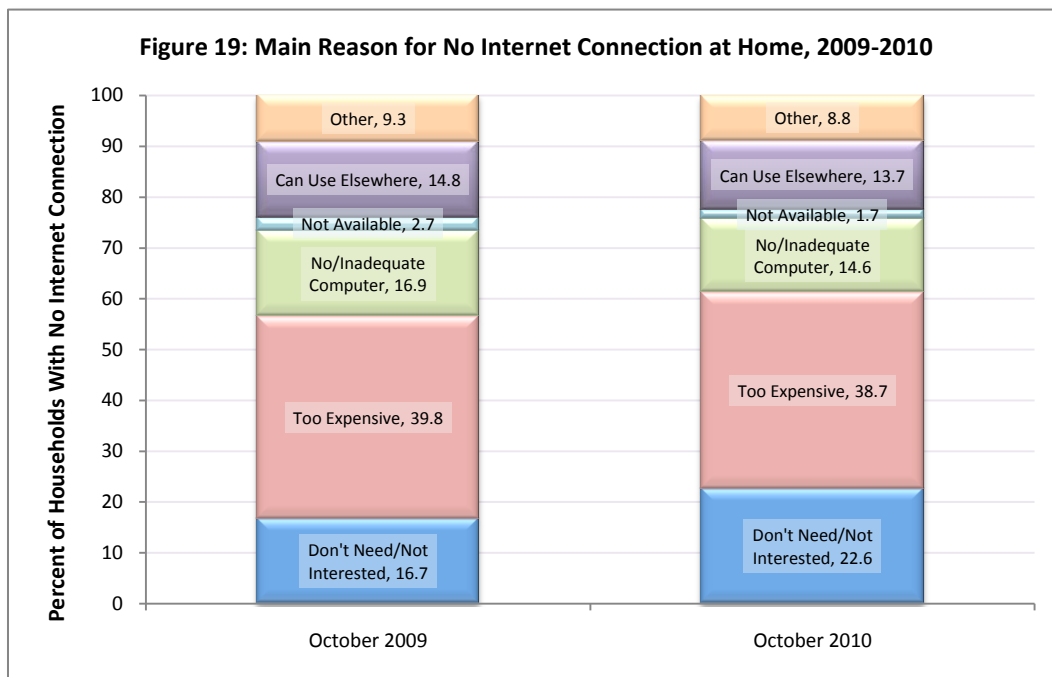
Figure 19: Main Reason for No Internet Connection at Home, 2009-2010

Percent of Households With No Internet Connection

100
90
80
70
60
50
40
30
20
10
0

Other, 9.3
Can Use Elsewhere, 14.8
Not Available, 2.7
No/Inadequate Computer, 16.9
Too Expensive, 39.8
Don't Need/Not Interested, 16.7

Other, 8.8
Can Use Elsewhere, 13.7
Not Available, 1.7
No/Inadequate Computer, 14.6
Too Expensive, 38.7
Don't Need/Not Interested, 22.6

October 2009
October 2010